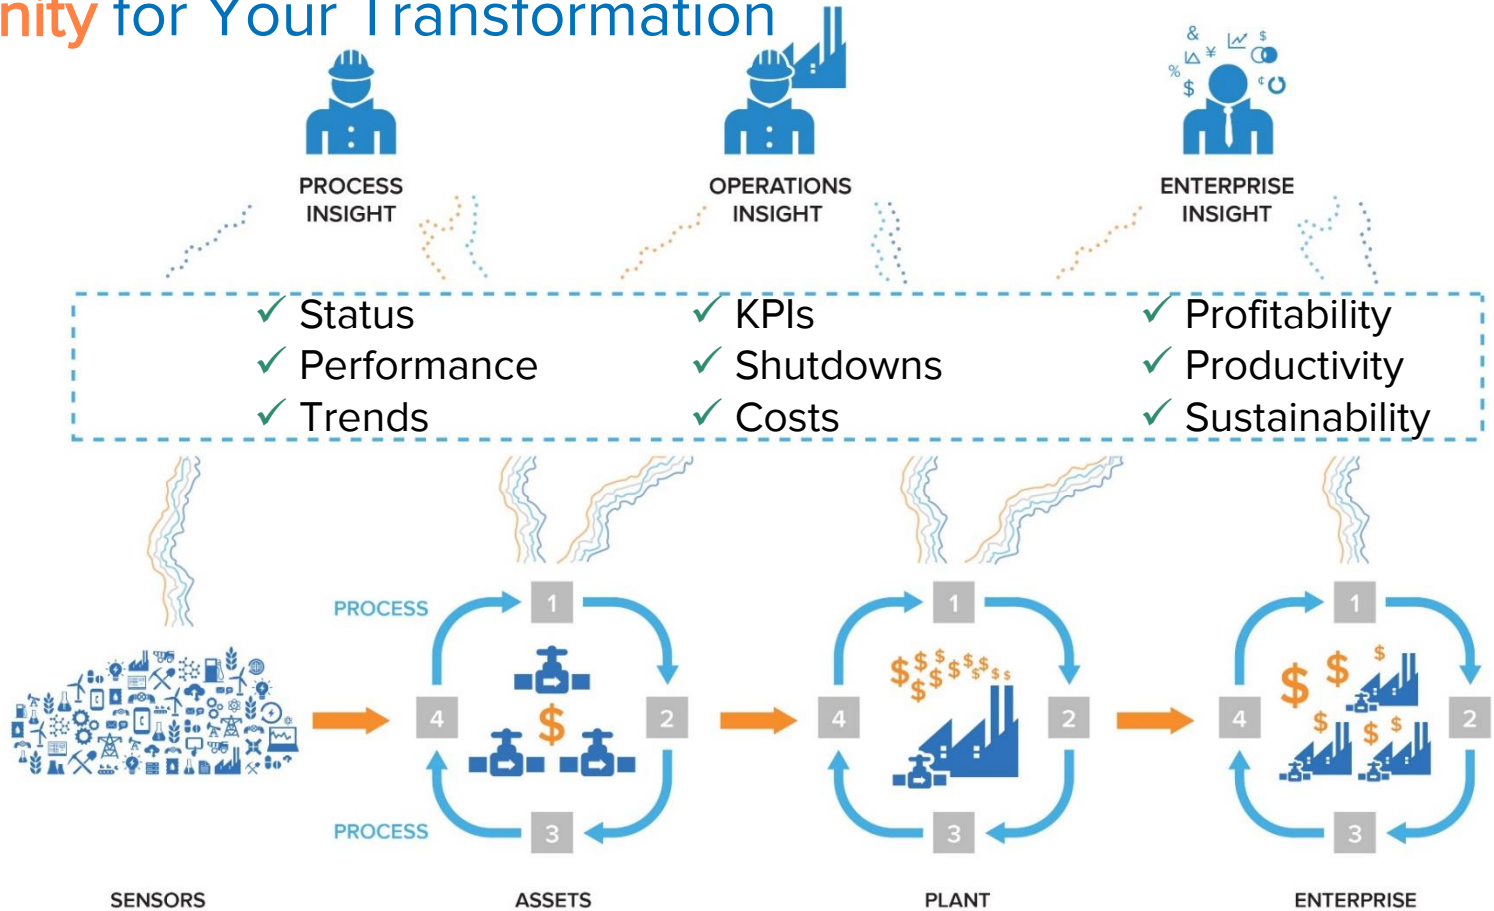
nity for Your Transformation

PROCESS INSIGHT

OPERATIONS INSIGHT

ENTERPRISE INSIGHT

✓ Status
✓ Performance
✓ Trends

✓ KPIs
✓ Shutdowns
✓ Costs

✓ Profitability
✓ Productivity
✓ Sustainability

PROCESS

1

2

3

4

PROCESS

1

2

3

4

1

2

3

4

SENSORS

ASSETS

PLANT

ENTERPRISE